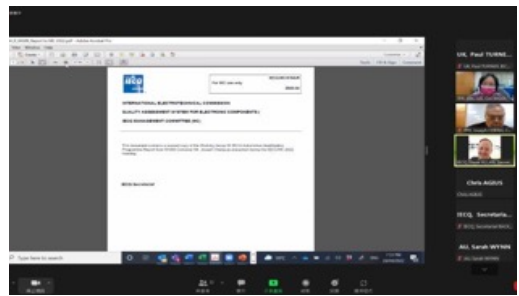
IECQ

INTERNATIONAL ELECTROTECHNICAL COMMISSION

QUALITY ASSESSMENT SYSTEM FOR ELECTRONIC COMPONENTS

IECQ MANAGEMENT COMMITTEE (MC)

IECQ Secretariat

Type here to search

(4) Paul TURNE...

Chris AGIUS

IECQ Secretaria...

(4) Sarah WYNN